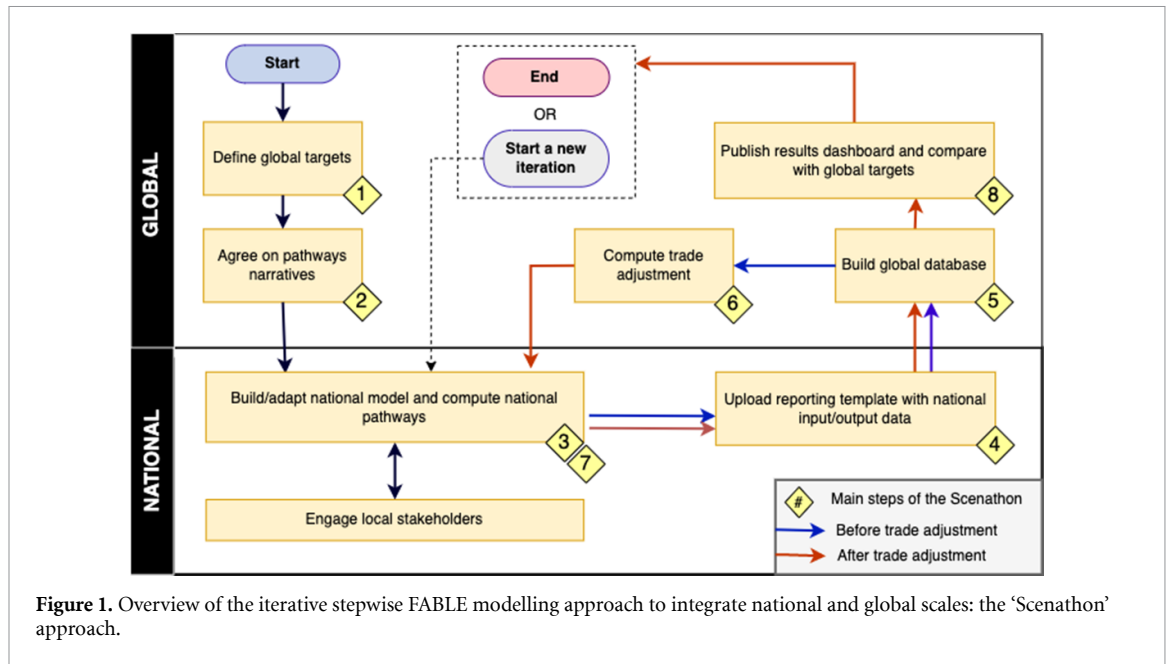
GLOBAL

Start

Define global targets

1

Agree on pathways narratives

2

End

OR

Start a new iteration

Publish results dashboard and compare with global targets

8

Compute trade adjustment

6

Build global database

5

NATIONAL

Build/adapt national model and compute national pathways

3

7

Upload reporting template with national input/output data

4

Engage local stakeholders

#

Main steps of the Scenathon

Before trade adjustment

After trade adjustment

**Figure 1.** Overview of the iterative stepwise FABLE modelling approach to integrate national and global scales: the ‘Scenathon’ approach.